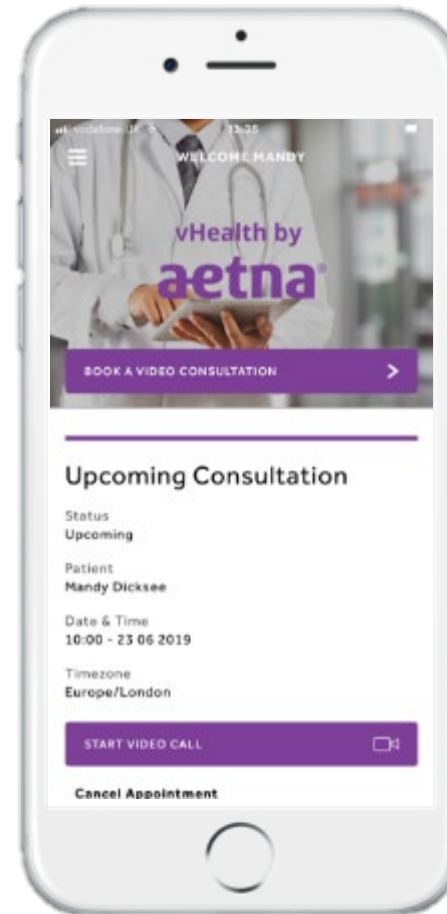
vodafone UK 13:36

WELCOME MANDY

vHealth by
aetna

BOOK A VIDEO CONSULTATION

Upcoming Consultation

Status
Upcoming

Patient
Mandy Dicksee

Date & Time
10:00 - 23 06 2019

Timezone
Europe/London

START VIDEO CALL

Cancel Appointment